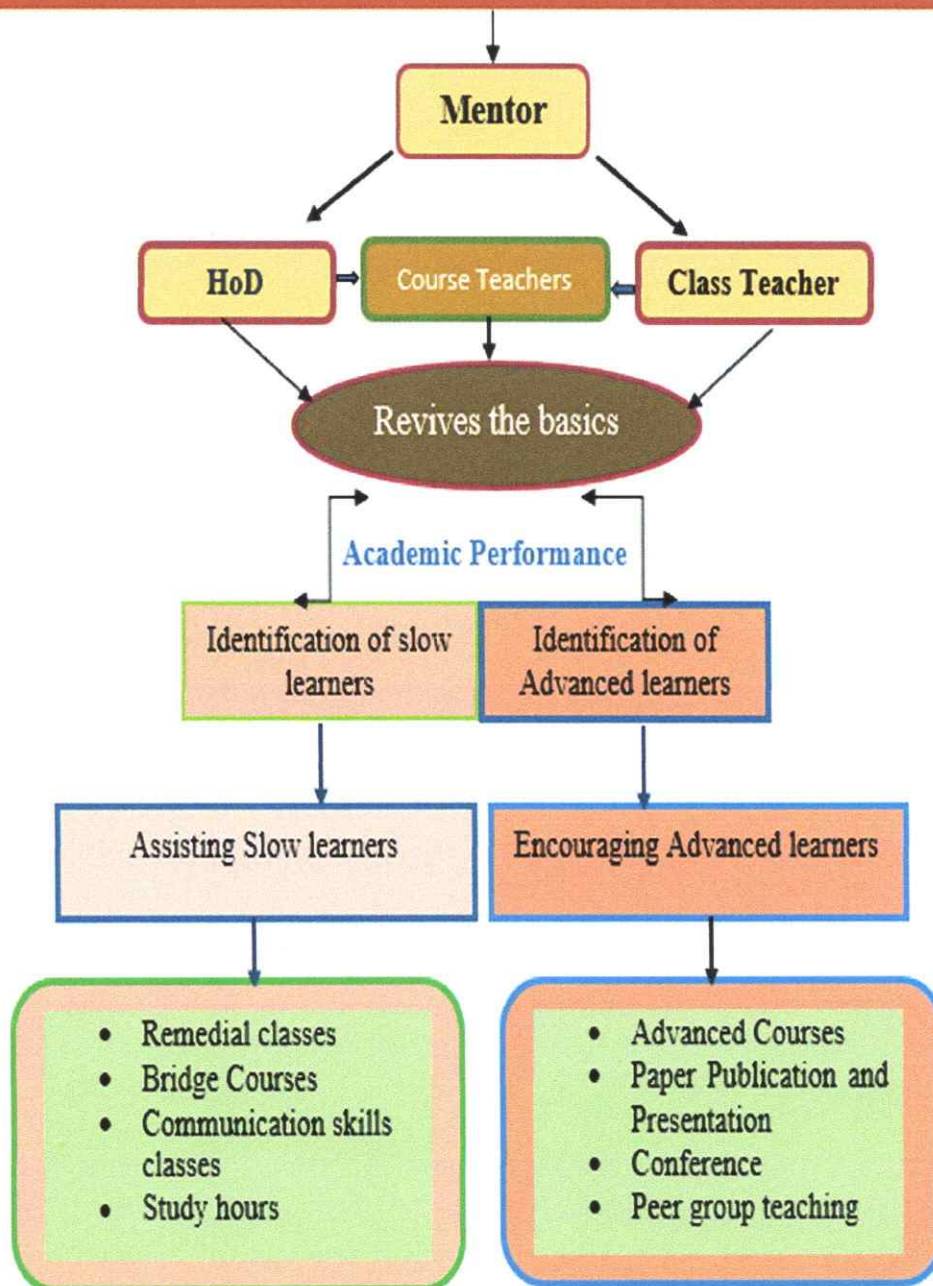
Mentor

HoD

Course Teachers

Class Teacher

Revives the basics

Academic Performance

Identification of slow learners

Identification of Advanced learners

Assisting Slow learners

Encouraging Advanced learners

- Remedial classes
- Bridge Courses
- Communication skills classes
- Study hours

- Advanced Courses
- Paper Publication and Presentation
- Conference
- Peer group teaching